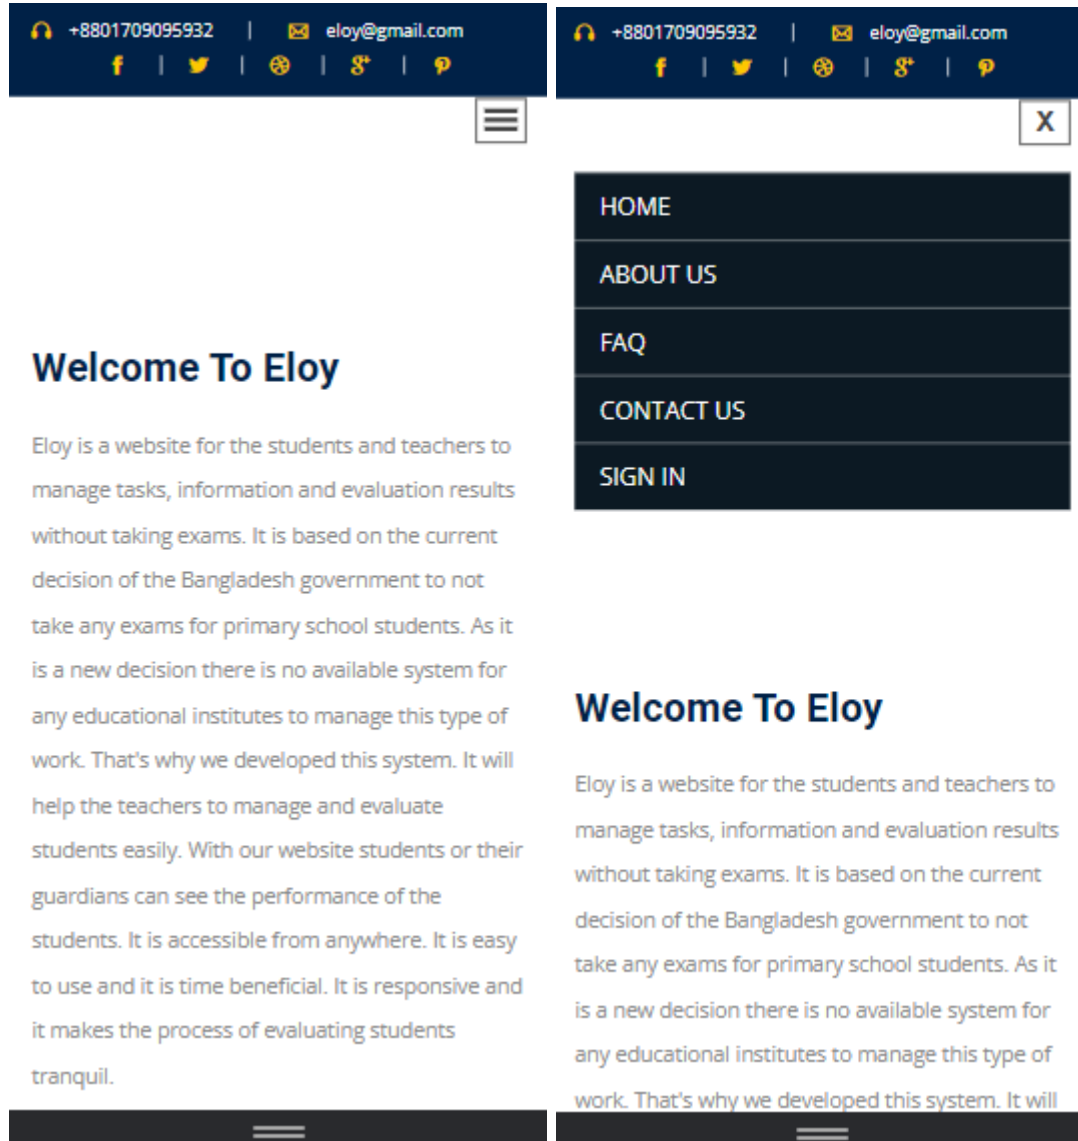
+8801709095932 | eloy@gmail.com

Welcome To Eloy

Eloy is a website for the students and teachers to manage tasks, information and evaluation results without taking exams. It is based on the current decision of the Bangladesh government to not take any exams for primary school students. As it is a new decision there is no available system for any educational institutes to manage this type of work. That's why we developed this system. It will help the teachers to manage and evaluate students easily. With our website students or their guardians can see the performance of the students. It is accessible from anywhere. It is easy to use and it is time beneficial. It is responsive and it makes the process of evaluating students tranquil.

+8801709095932 | eloy@gmail.com

X

HOME
ABOUT US
FAQ
CONTACT US
SIGN IN

Welcome To Eloy

Eloy is a website for the students and teachers to manage tasks, information and evaluation results without taking exams. It is based on the current decision of the Bangladesh government to not take any exams for primary school students. As it is a new decision there is no available system for any educational institutes to manage this type of work. That's why we developed this system. It will